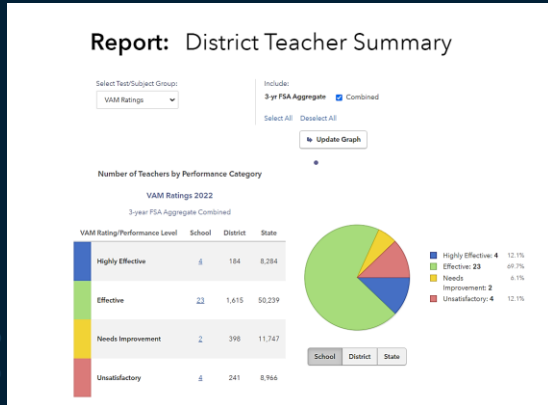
Report: District Teacher Summary

Select Test/Subject Group:
VAM Ratings

Include:
3-yr FSA Aggregate
Combined

Select All Deselect All

Update Graph

Number of Teachers by Performance Category

VAM Ratings 2022

3-year FSA Aggregate Combined

| VAM Rating/Performance Level | School | District | State |
|---|---|---|---|
| Highly Effective | 4 | 184 | 8,284 |
| Effective | 23 | 1,615 | 50,239 |
| Needs Improvement | 2 | 398 | 11,747 |
| Unsatisfactory | 4 | 241 | 8,966 |

Highly Effective: 4 12.1%
Effective: 23 69.7%
Needs Improvement: 2 6.1%
Unsatisfactory: 4 12.1%

School District State